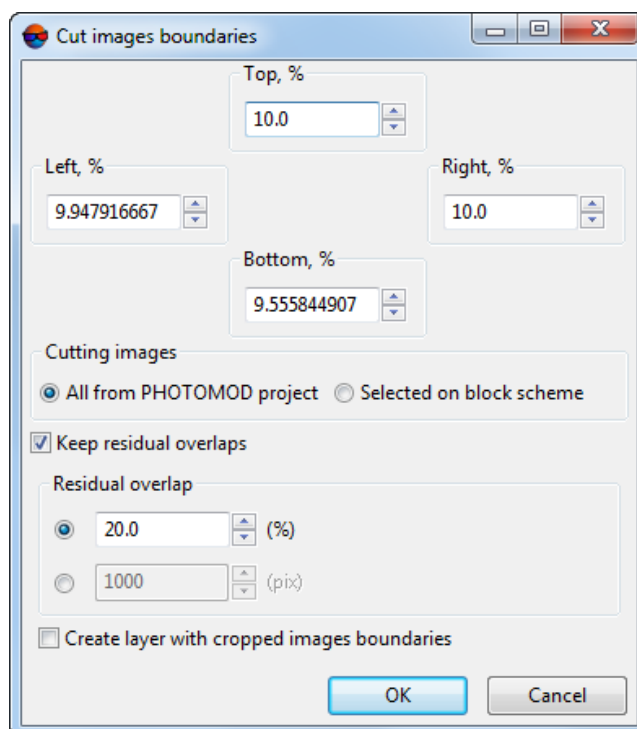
Cut images boundaries

Top, %
10.0

Left, %
9.947916667

Right, %
10.0

Bottom, %
9.555844907

Cutting images
All from PHOTOMOD project
Selected on block scheme

Keep residual overlaps

Residual overlap
20.0 (%)
1000 (pix)

Create layer with cropped images boundaries

OK
Cancel